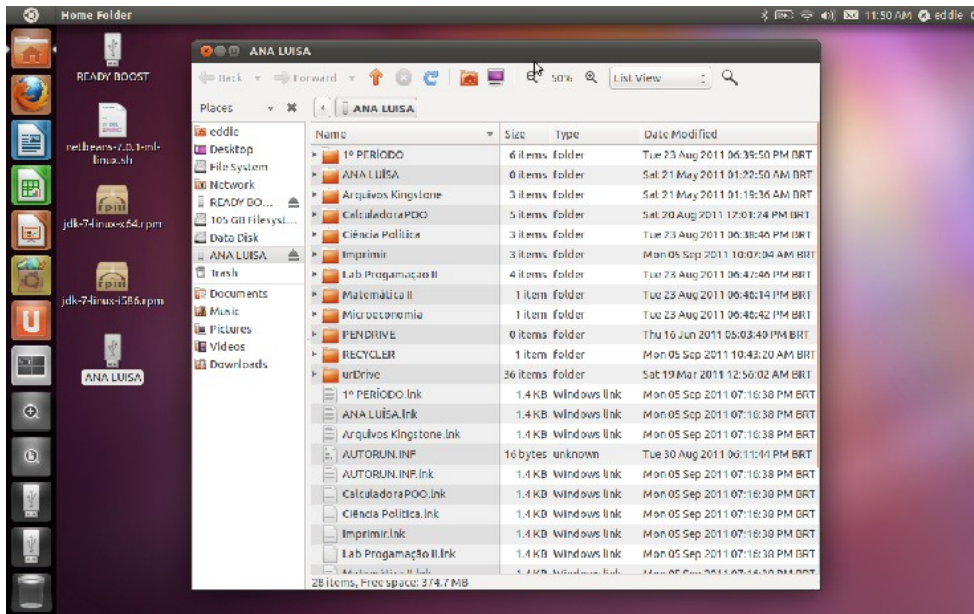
Home Folder

11:50 AM eddie

READY BOOST

netbeans-7.0.1-ml-linux.sh

jdk-7-linux-x64.rpm

jdk-7-linux-i586.rpm

ANA LUISA

ANA LUISA

Back Forward 50% List View

Places

ANA LUISA

eddie
Desktop
File System
Network
READY BO...
105 GB Filesyst...
Data Disk
ANA LUISA
Trash
Documents
Music
Pictures
Videos
Downloads

| Name | Size | Type | Date Modified |
|---|---|---|---|
| 1º PERÍODO | 6 items | folder | Tue 23 Aug 2011 06:39:50 PM BRT |
| ANA LUÍSA | 0 items | folder | Sat 21 May 2011 01:22:50 AM BRT |
| Arquivos Kingstone | 3 items | folder | Sat 21 May 2011 01:19:36 AM BRT |
| CalculadoraPOO | 5 items | folder | Sat 20 Aug 2011 17:01:24 PM BRT |
| Ciência Política | 3 items | folder | Tue 23 Aug 2011 06:38:46 PM BRT |
| Imprimir | 3 items | folder | Mon 05 Sep 2011 10:07:04 AM BRT |
| Lab Progamação II | 4 items | folder | Tue 23 Aug 2011 06:47:46 PM BRT |
| Matemática II | 1 item | folder | Tue 23 Aug 2011 06:48:14 PM BRT |
| Microeconomia | 3 items | folder | Tue 23 Aug 2011 06:48:42 PM BRT |
| PENDRIVE | 0 items | folder | Thu 16 Jun 2011 05:03:40 PM BRT |
| RECYCLER | 1 item | folder | Mon 05 Sep 2011 10:43:20 AM BRT |
| urDrive | 36 items | folder | Sat 19 Mar 2011 12:56:02 AM BRT |
| 1º PERÍODO.lnk | 1.4 KB | Windows link | Mon 05 Sep 2011 07:18:38 PM BRT |
| ANA LUÍSA.lnk | 1.4 KB | Windows link | Mon 05 Sep 2011 07:18:38 PM BRT |
| Arquivos Kingstone.lnk | 1.4 KB | Windows link | Mon 05 Sep 2011 07:18:38 PM BRT |
| AUTORUN.INF | 16 bytes | unknown | Tue 30 Aug 2011 06:11:44 PM BRT |
| AUTORUN.INF.lnk | 1.4 KB | Windows link | Mon 05 Sep 2011 07:18:38 PM BRT |
| CalculadoraPOO.lnk | 1.4 KB | Windows link | Mon 05 Sep 2011 07:18:38 PM BRT |
| Ciência Política.lnk | 1.4 KB | Windows link | Mon 05 Sep 2011 07:18:38 PM BRT |
| Imprimir.lnk | 1.4 KB | Windows link | Mon 05 Sep 2011 07:18:38 PM BRT |
| Lab Progamação II.lnk | 1.4 KB | Windows link | Mon 05 Sep 2011 07:18:38 PM BRT |
| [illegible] | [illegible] | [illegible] | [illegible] |

28 items, Free space: 374.7 MB